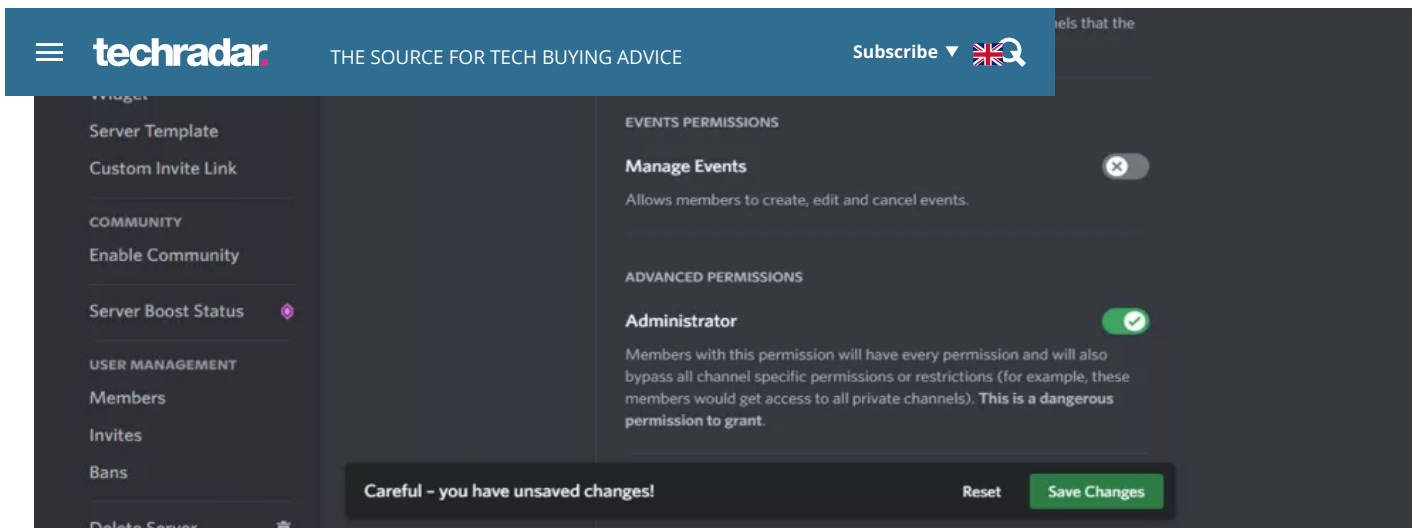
techradar

THE SOURCE FOR TECH BUYING ADVICE

Subscribe ▼

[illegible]nels that the

Widget

Server Template

Custom Invite Link

COMMUNITY

Enable Community

Server Boost Status

USER MANAGEMENT

Members

Invites

Bans

Delete Server

EVENTS PERMISSIONS

Manage Events

Allows members to create, edit and cancel events.

ADVANCED PERMISSIONS

Administrator

Members with this permission will have every permission and will also bypass all channel specific permissions or restrictions (for example, these members would get access to all private channels). **This is a dangerous permission to grant**.

Careful – you have unsaved changes!

Reset

Save Changes